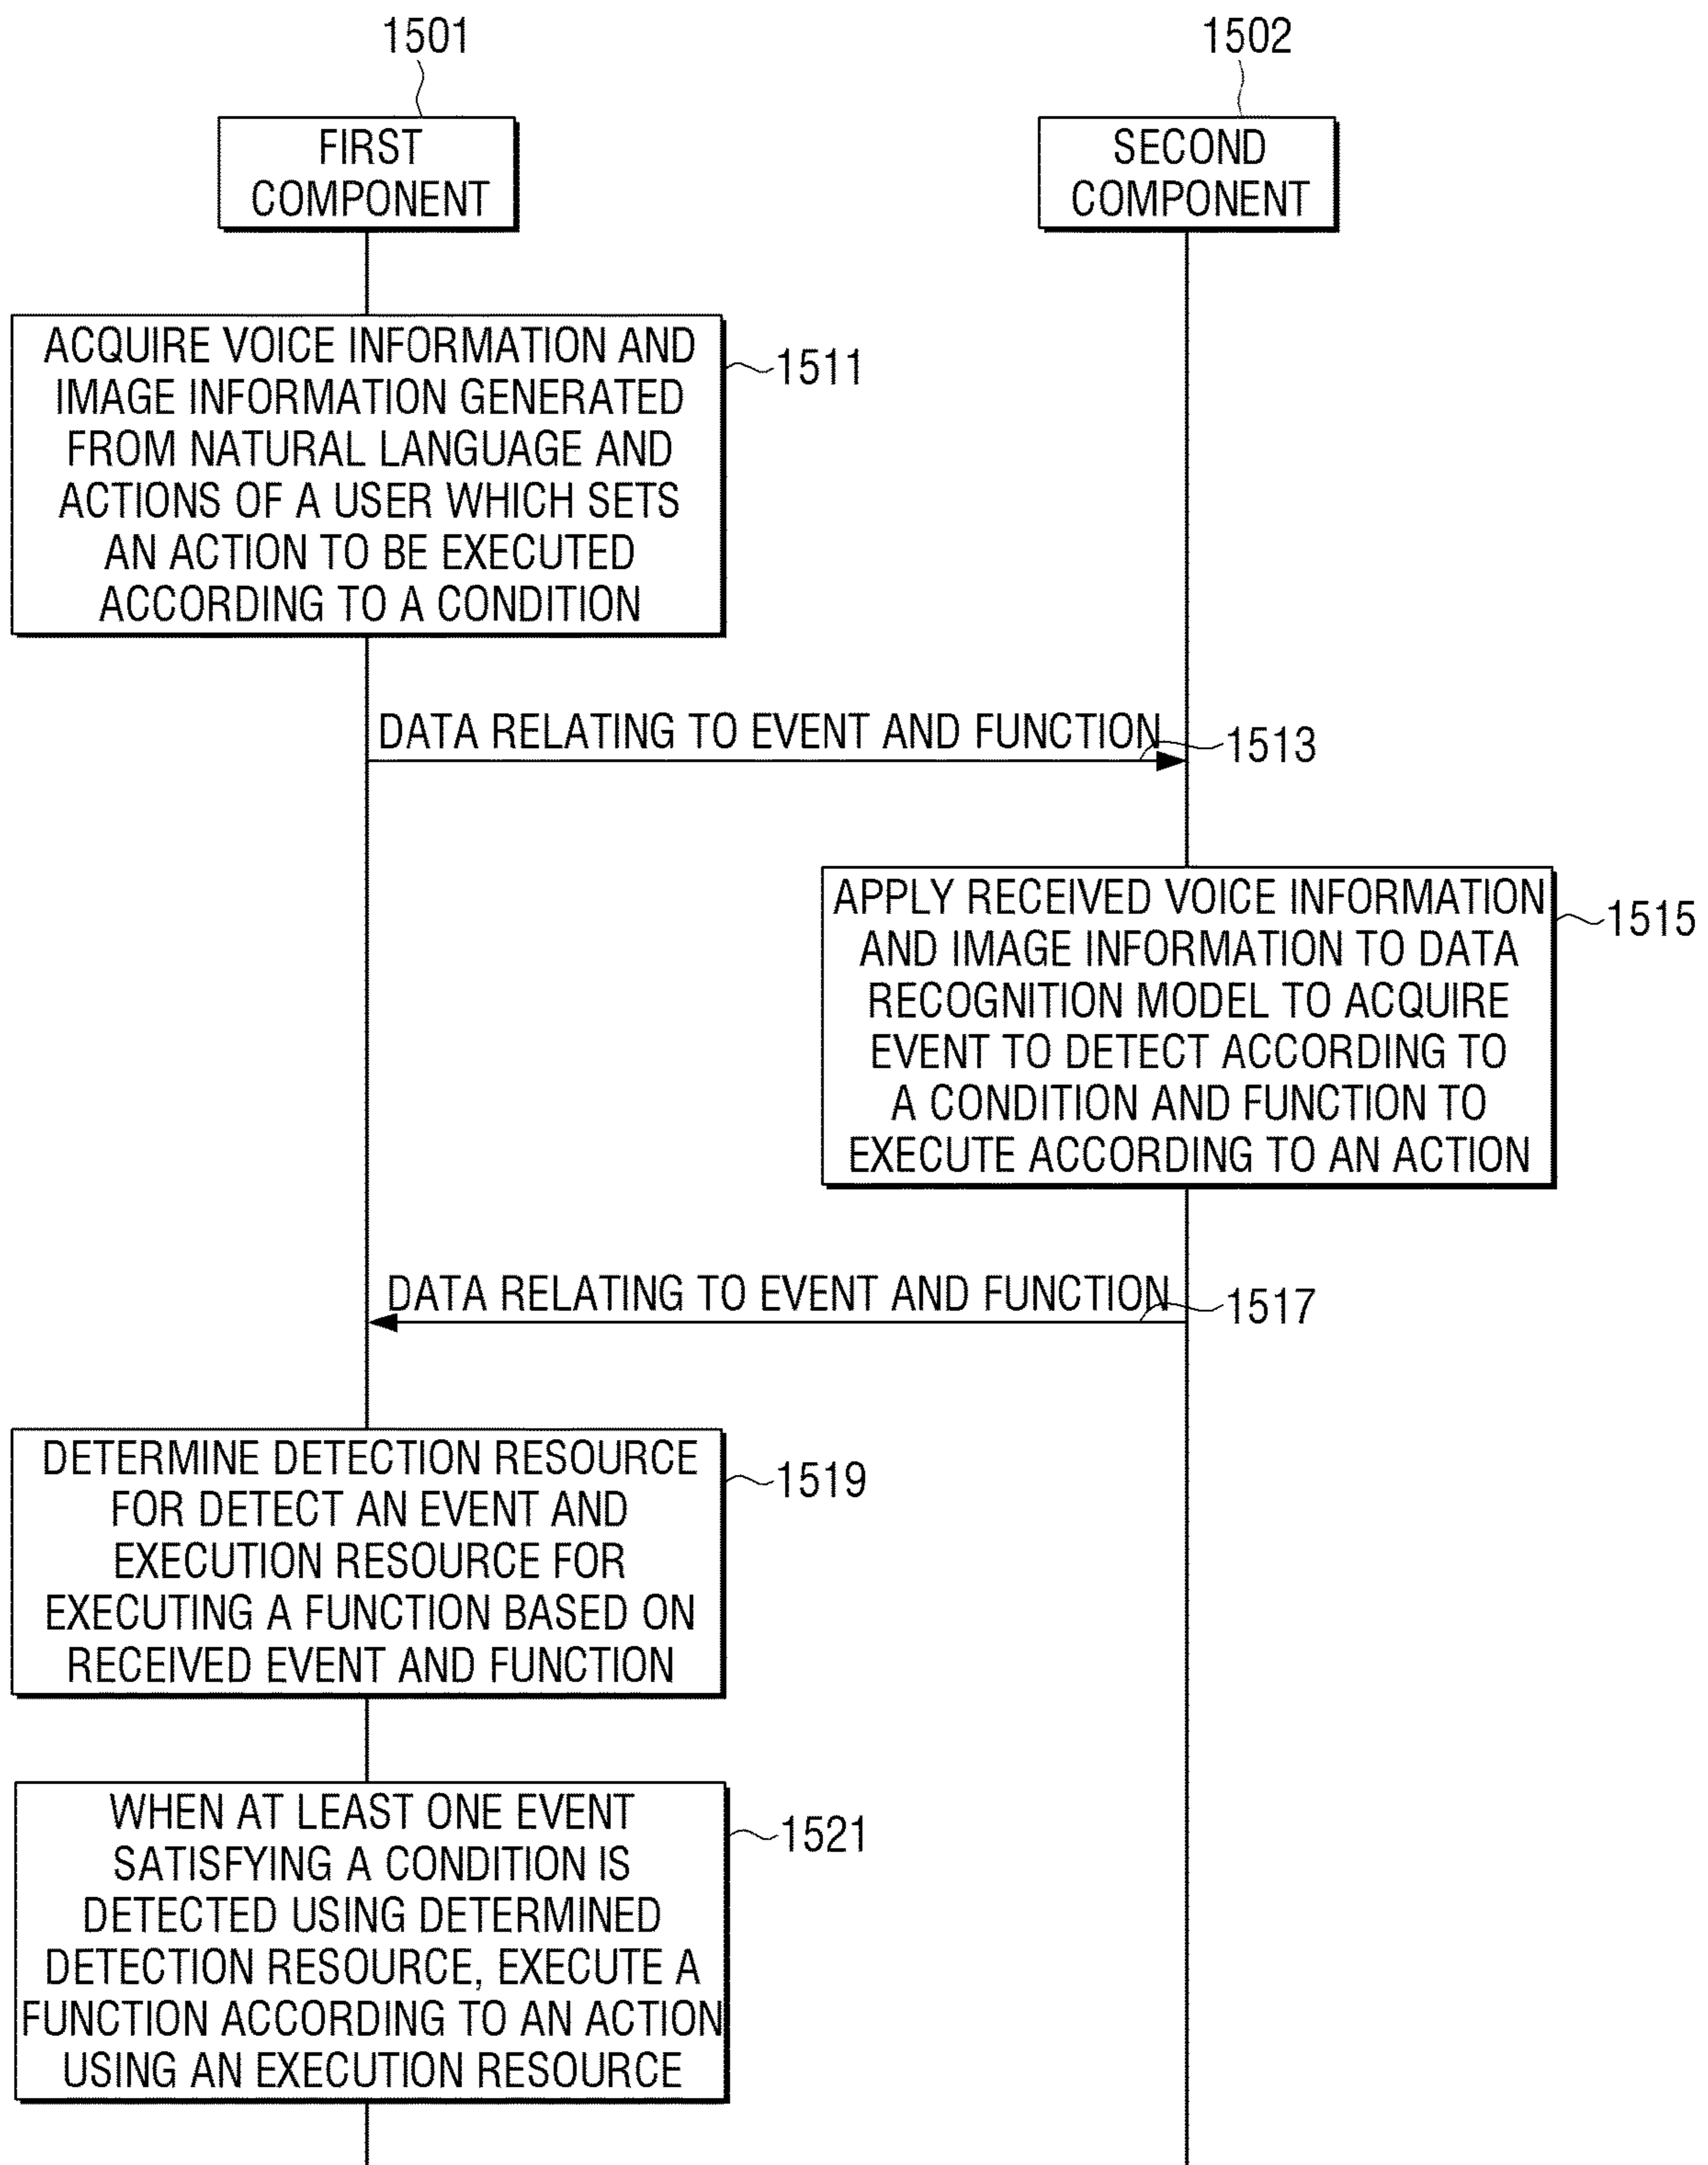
1501

FIRST COMPONENT

1502

SECOND COMPONENT

ACQUIRE VOICE INFORMATION AND IMAGE INFORMATION GENERATED FROM NATURAL LANGUAGE AND ACTIONS OF A USER WHICH SETS AN ACTION TO BE EXECUTED ACCORDING TO A CONDITION

1511

DATA RELATING TO EVENT AND FUNCTION

1513

APPLY RECEIVED VOICE INFORMATION AND IMAGE INFORMATION TO DATA RECOGNITION MODEL TO ACQUIRE EVENT TO DETECT ACCORDING TO A CONDITION AND FUNCTION TO EXECUTE ACCORDING TO AN ACTION

1515

DATA RELATING TO EVENT AND FUNCTION

1517

DETERMINE DETECTION RESOURCE FOR DETECT AN EVENT AND EXECUTION RESOURCE FOR EXECUTING A FUNCTION BASED ON RECEIVED EVENT AND FUNCTION

1519

WHEN AT LEAST ONE EVENT SATISFYING A CONDITION IS DETECTED USING DETERMINED DETECTION RESOURCE, EXECUTE A FUNCTION ACCORDING TO AN ACTION USING AN EXECUTION RESOURCE

1521